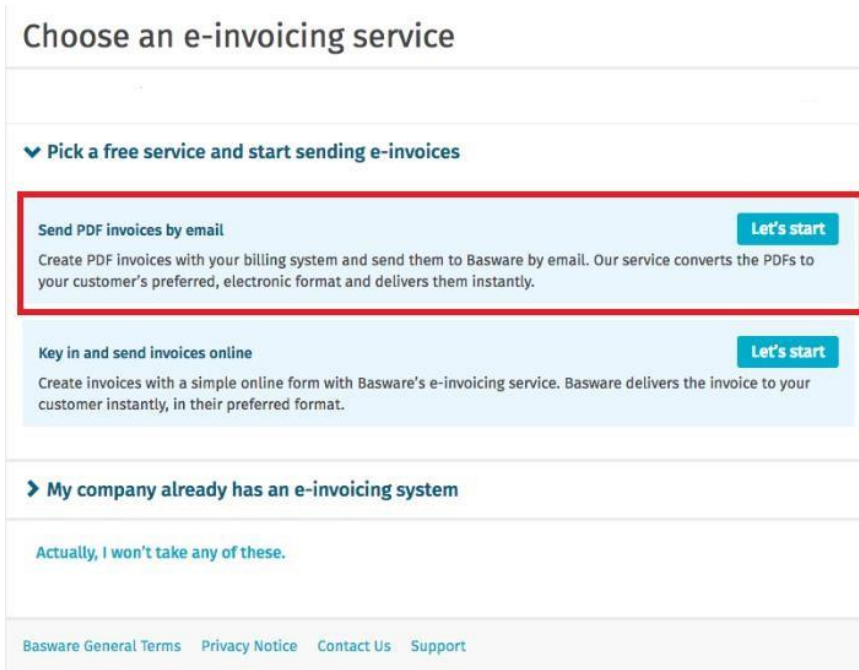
Choose an e-invoicing service

Pick a free service and start sending e-invoices

Send PDF invoices by email

Let's start

Create PDF invoices with your billing system and send them to Basware by email. Our service converts the PDFs to your customer's preferred, electronic format and delivers them instantly.

Key in and send invoices online

Let's start

Create invoices with a simple online form with Basware's e-invoicing service. Basware delivers the invoice to your customer instantly, in their preferred format.

My company already has an e-invoicing system

Actually, I won't take any of these.

Basware General Terms Privacy Notice Contact Us Support